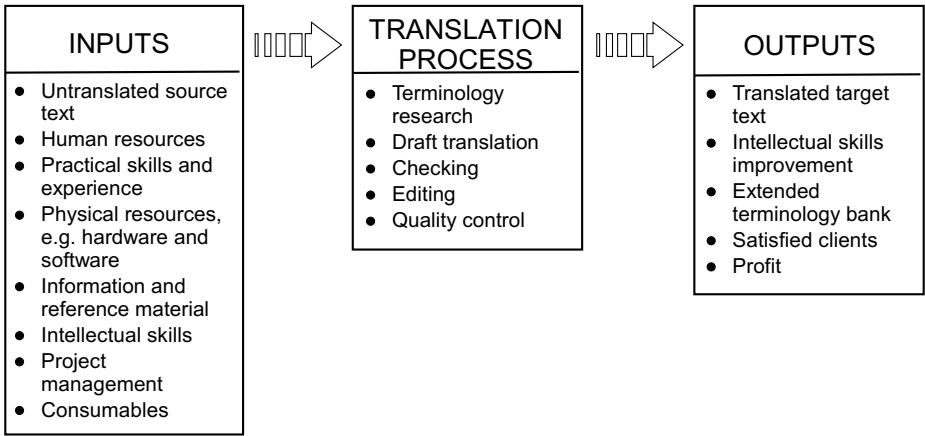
INPUTS

- Untranslated source text
- Human resources
- Practical skills and experience
- Physical resources, e.g. hardware and software
- Information and reference material
- Intellectual skills
- Project management
- Consumables

TRANSLATION PROCESS

- Terminology research
- Draft translation
- Checking
- Editing
- Quality control

OUTPUTS

- Translated target text
- Intellectual skills improvement
- Extended terminology bank
- Satisfied clients
- Profit